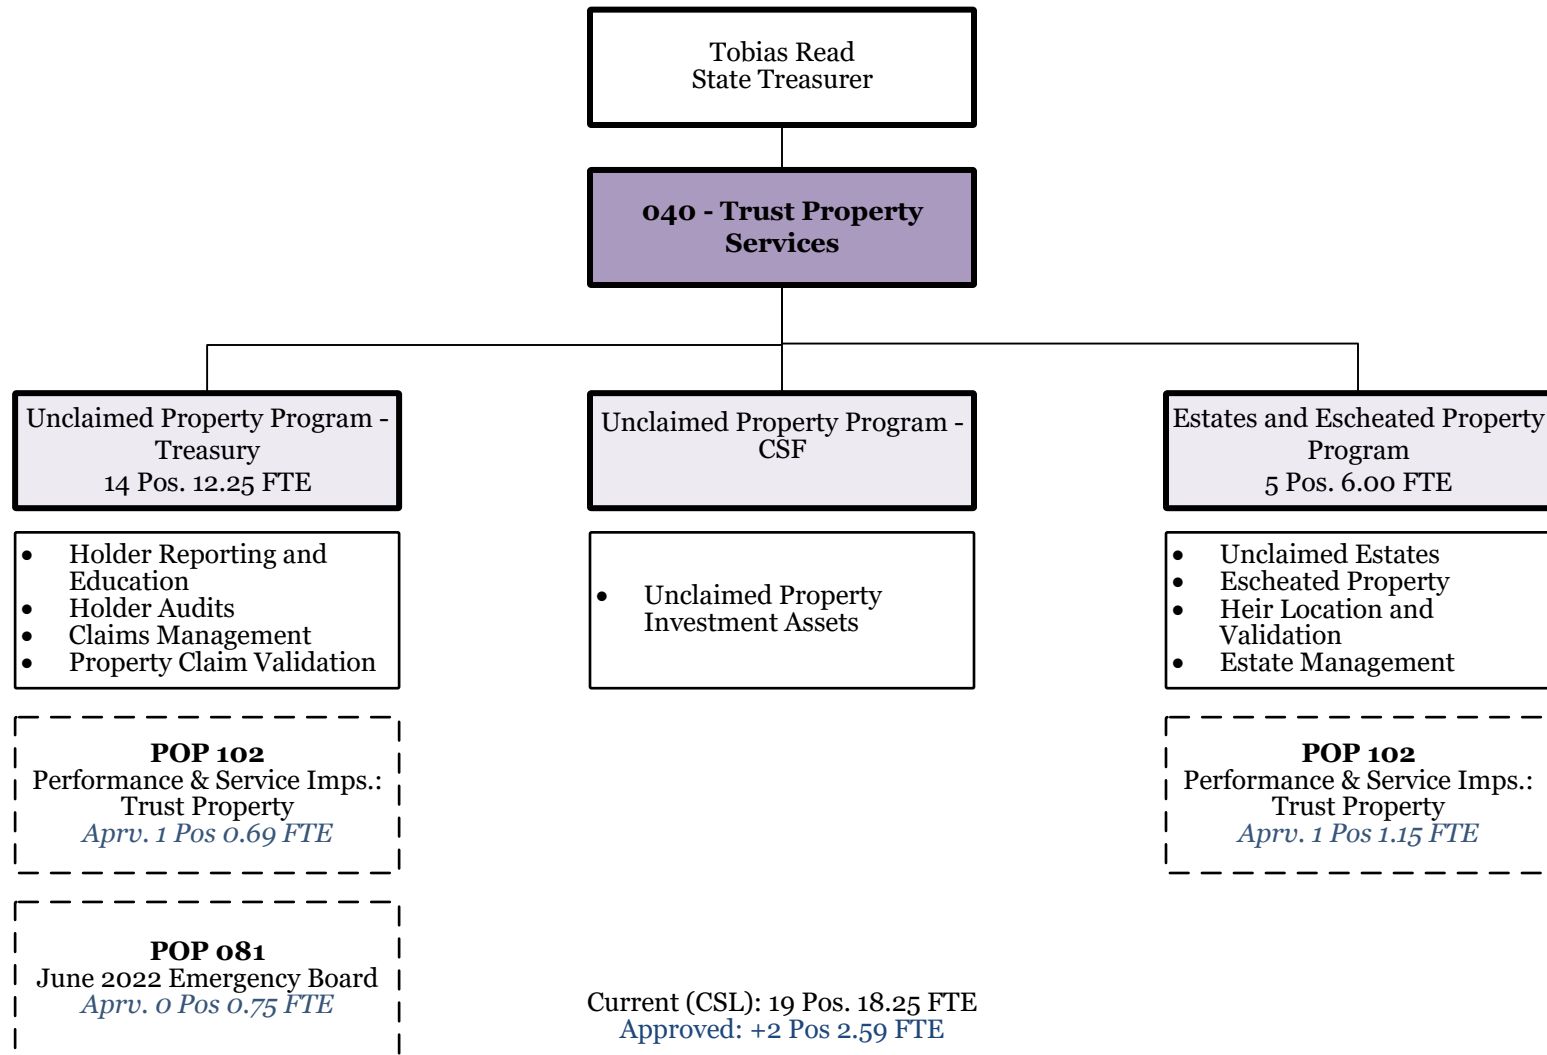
Tobias Read
State Treasurer

**040 - Trust Property Services**

Unclaimed Property Program - Treasury
14 Pos. 12.25 FTE

- Holder Reporting and Education
- Holder Audits
- Claims Management
- Property Claim Validation

**POP 102**
Performance & Service Imps.: Trust Property
*Aprv. 1 Pos 0.69 FTE*

**POP 081**
June 2022 Emergency Board
*Aprv. 0 Pos 0.75 FTE*

Unclaimed Property Program - CSF

- Unclaimed Property Investment Assets

Estates and Escheated Property Program
5 Pos. 6.00 FTE

- Unclaimed Estates
- Escheated Property
- Heir Location and Validation
- Estate Management

**POP 102**
Performance & Service Imps.: Trust Property
*Aprv. 1 Pos 1.15 FTE*

Current (CSL): 19 Pos. 18.25 FTE
Approved: +2 Pos 2.59 FTE